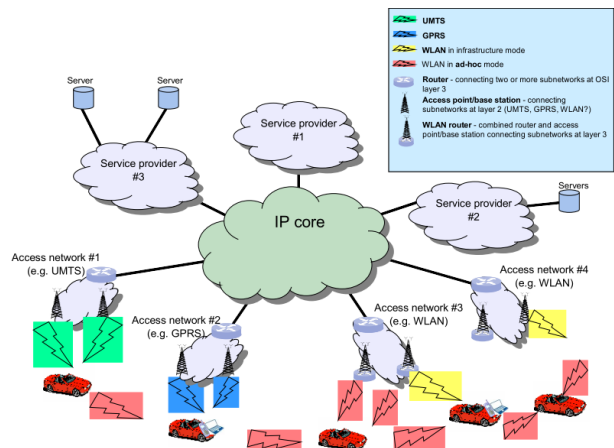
UMTS
GPRS
WLAN in infrastructure mode
WLAN in ad-hoc mode
Router - connecting two or more subnetworks at OSI layer 3
Access point/base station - connecting subnetworks at layer 2 (UMTS, GPRS, WLAN?)
WLAN router - combined router and access point/base station connecting subnetworks at layer 3

Server
Server
Service provider #3
Service provider #1
IP core
Service provider #2
Servers
Access network #1 (e.g. UMTS)
Access network #2 (e.g. GPRS)
Access network #3 (e.g. WLAN)
Access network #4 (e.g. WLAN)